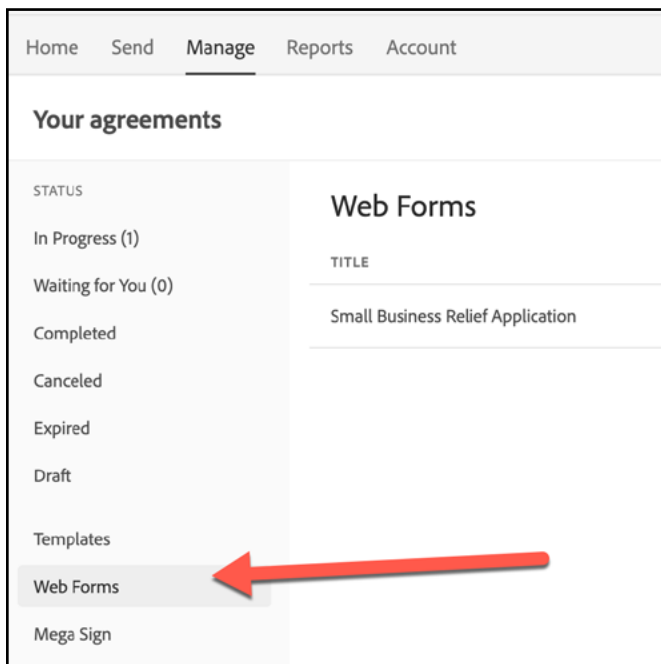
Home Send Manage Reports Account

Your agreements

STATUS

In Progress (1)

Waiting for You (0)

Completed

Canceled

Expired

Draft

Templates

Web Forms

Mega Sign

Web Forms

TITLE

Small Business Relief Application